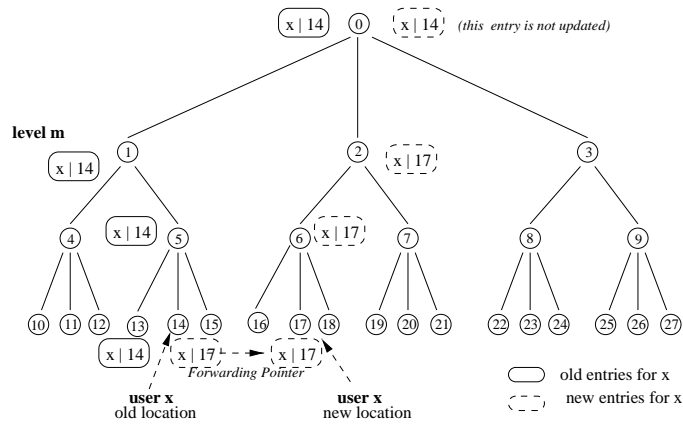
x | 14
0
x | 14
(this entry is not updated)

level m

1
x | 14
2
x | 17
3

4
x | 14
5
6
x | 17
7
8
9

10
11
12
13
14
15
16
17
18
19
20
21
22
23
24
25
26
27

x | 14
x | 17
x | 17
Forwarding Pointer

user x
old location

user x
new location

old entries for x
new entries for x